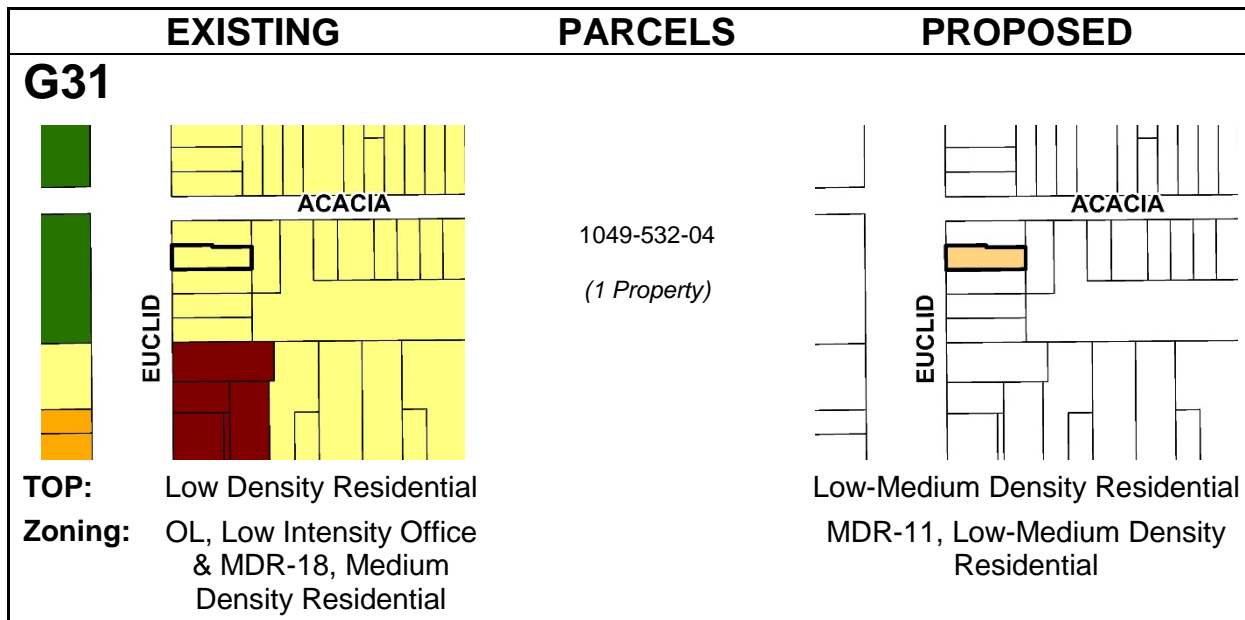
EXISTING PARCELS PROPOSED

G31

ACACIA

EUCLID

1049-532-04

(1 Property)

ACACIA

EUCLID

TOP: Low Density Residential

Low-Medium Density Residential

Zoning: OL, Low Intensity Office & MDR-18, Medium Density Residential

MDR-11, Low-Medium Density Residential